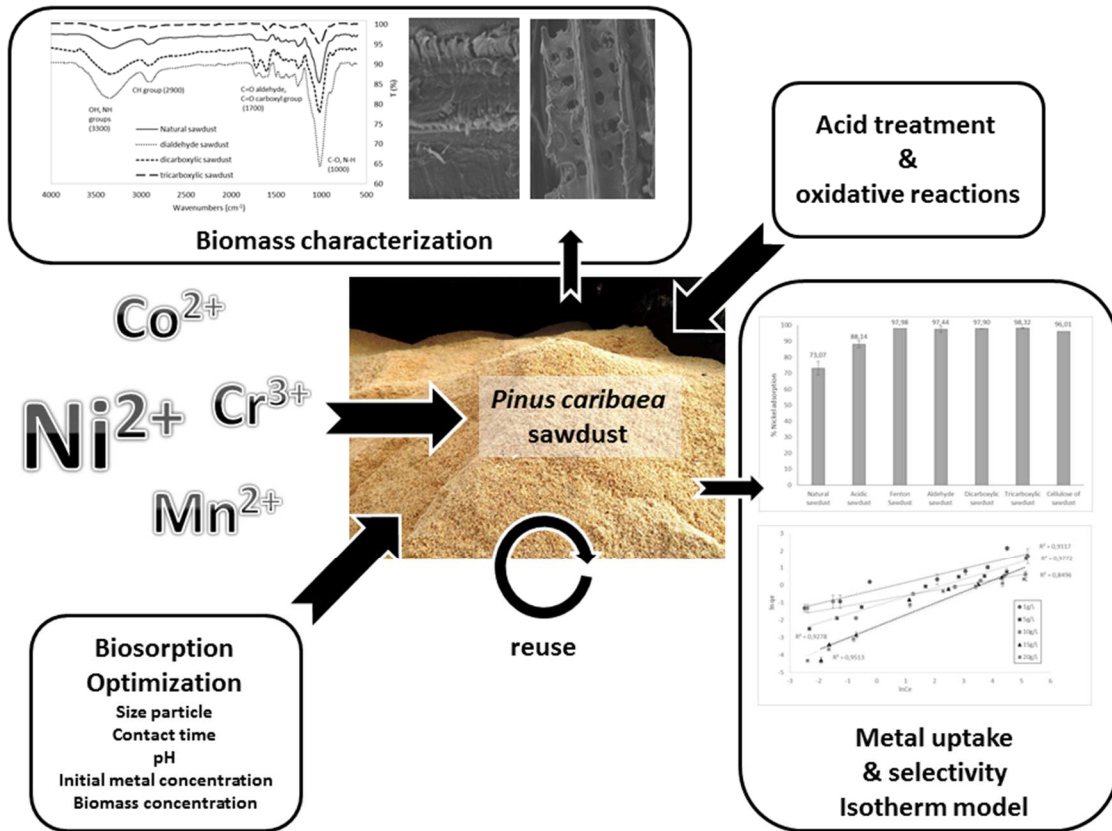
100
95
90
85
80
75
70
65
60
T (%)

OH, NH groups (3300)
CH group (2900)
C=O aldehyde, C=O carboxyl group (1700)
C-O, N-H (1000)

Natural sawdust
dialdehyde sawdust
dicarboxylic sawdust
tricarboxylic sawdust

4000 3500 3000 2500 2000 1500 1000 500
Wavenumbers (cm$^{-1}$)

Biomass characterization

Acid treatment
&
oxidative reactions

$Co^{2+}$

$Ni^{2+}$ $Cr^{3+}$

$Mn^{2+}$

*Pinus caribaea* sawdust

reuse

100
90
80
70
60
50
40
30
20
10
0
% Nickel adsorption

73,07 88,14 97,98 97,44 97,90 98,32 96,01

Natural sawdust | Acidic sawdust | Fenton Sawdust | Aldehyde sawdust | Dicarboxylic sawdust | Tricarboxylic sawdust | Cellulose of sawdust

R² = 0,9117
R² = 0,9772
R² = 0,8496
R² = 0,9278
R² = 0,9513

1g/L
5g/L
10g/L
15g/L
20g/L

ln qe
lnCe
-3 -2 -1 0 1 2 3 4 5 6

Biosorption
Optimization
Size particle
Contact time
pH
Initial metal concentration
Biomass concentration

Metal uptake
& selectivity
Isotherm model